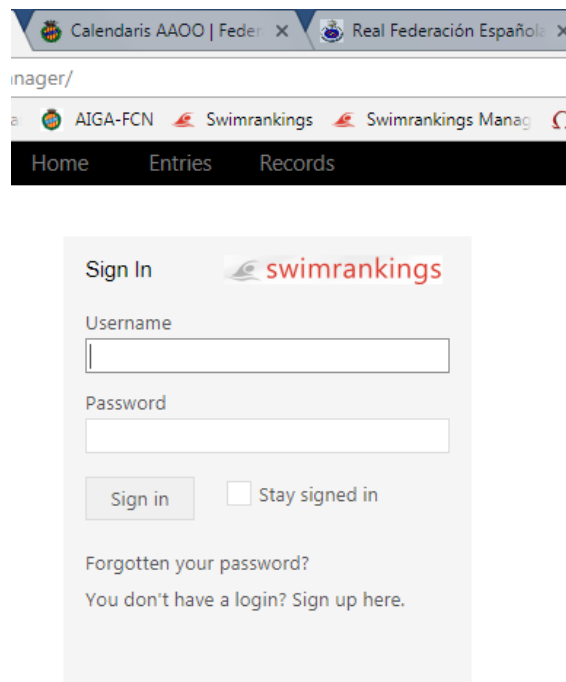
Calendaris AAOO | Feder ×
Real Federación Españolá ×
nager/
AIGA-FCN
Swimrankings
Swimrankings Manag
Home
Entries
Records

Sign In
swimrankings
Username
Password
Sign in
Stay signed in
Forgotten your password?
You don't have a login? Sign up here.